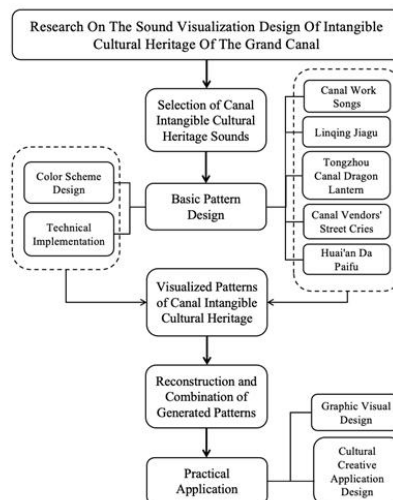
Research On The Sound Visualization Design Of Intangible Cultural Heritage Of The Grand Canal

Selection of Canal Intangible Cultural Heritage Sounds

Canal Work Songs

Linqing Jiagu

Tongzhou Canal Dragon Lantern

Canal Vendors' Street Cries

Huai'an Da Paifu

Color Scheme Design

Technical Implementation

Basic Pattern Design

Visualized Patterns of Canal Intangible Cultural Heritage

Reconstruction and Combination of Generated Patterns

Graphic Visual Design

Cultural Creative Application Design

Practical Application